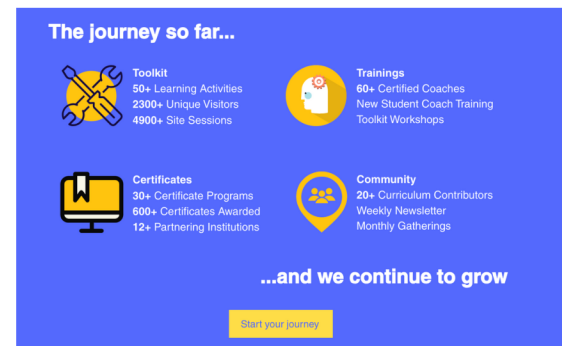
The journey so far...

Toolkit
50+ Learning Activities
2300+ Unique Visitors
4900+ Site Sessions

Trainings
60+ Certified Coaches
New Student Coach Training
Toolkit Workshops

Certificates
30+ Certificate Programs
600+ Certificates Awarded
12+ Partnering Institutions

Community
20+ Curriculum Contributors
Weekly Newsletter
Monthly Gatherings

...and we continue to grow

Start your journey